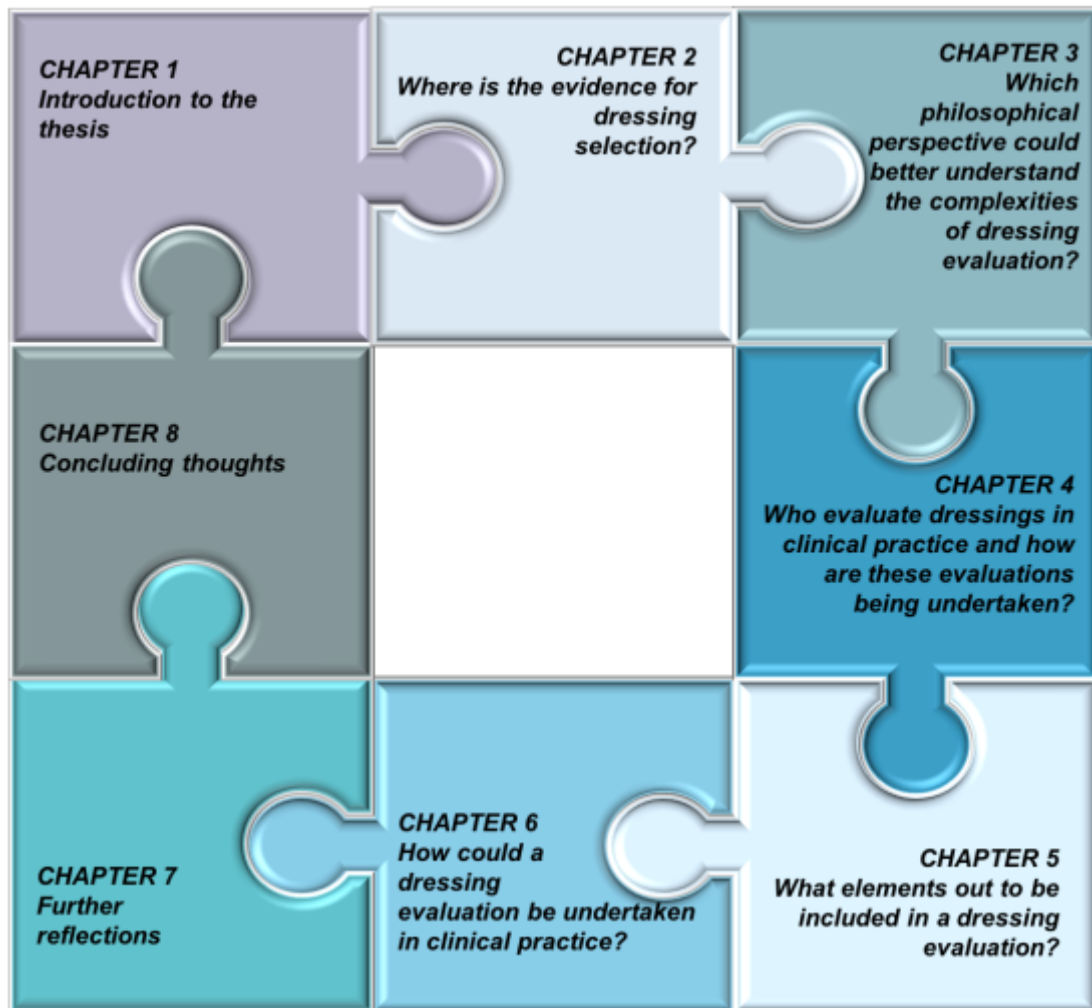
CHAPTER 1
Introduction to the thesis

CHAPTER 2
Where is the evidence for dressing selection?

CHAPTER 3
Which philosophical perspective could better understand the complexities of dressing evaluation?

CHAPTER 8
Concluding thoughts

CHAPTER 4
Who evaluate dressings in clinical practice and how are these evaluations being undertaken?

CHAPTER 7
Further reflections

CHAPTER 6
How could a dressing evaluation be undertaken in clinical practice?

CHAPTER 5
What elements out to be included in a dressing evaluation?